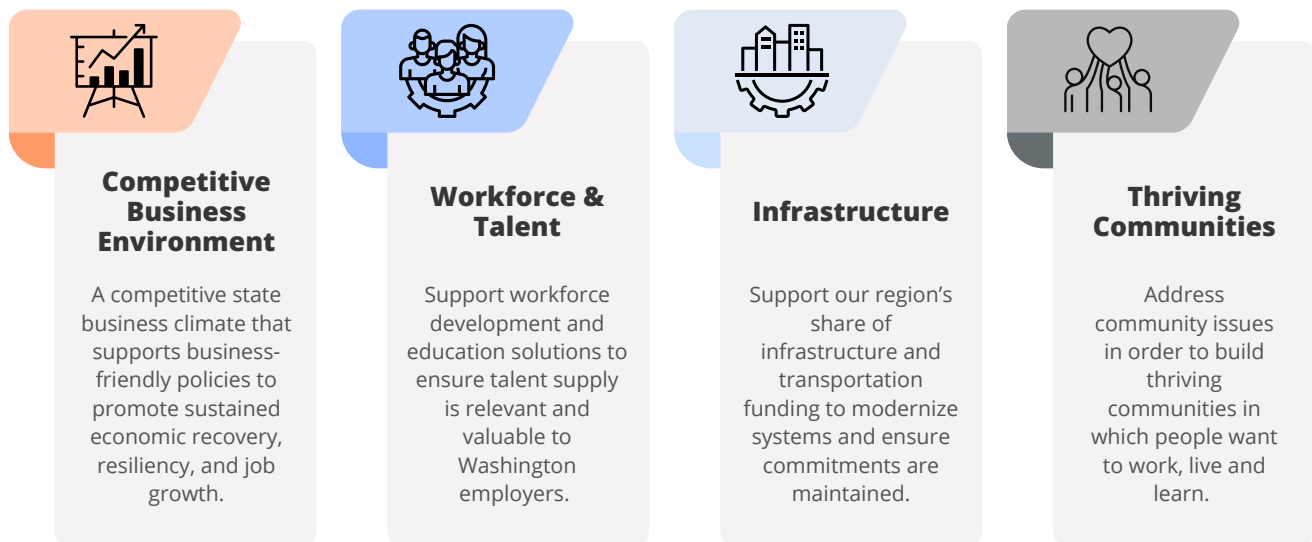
Competitive Business Environment

A competitive state business climate that supports business-friendly policies to promote sustained economic recovery, resiliency, and job growth.

Workforce & Talent

Support workforce development and education solutions to ensure talent supply is relevant and valuable to Washington employers.

Infrastructure

Support our region's share of infrastructure and transportation funding to modernize systems and ensure commitments are maintained.

Thriving Communities

Address community issues in order to build thriving communities in which people want to work, live and learn.